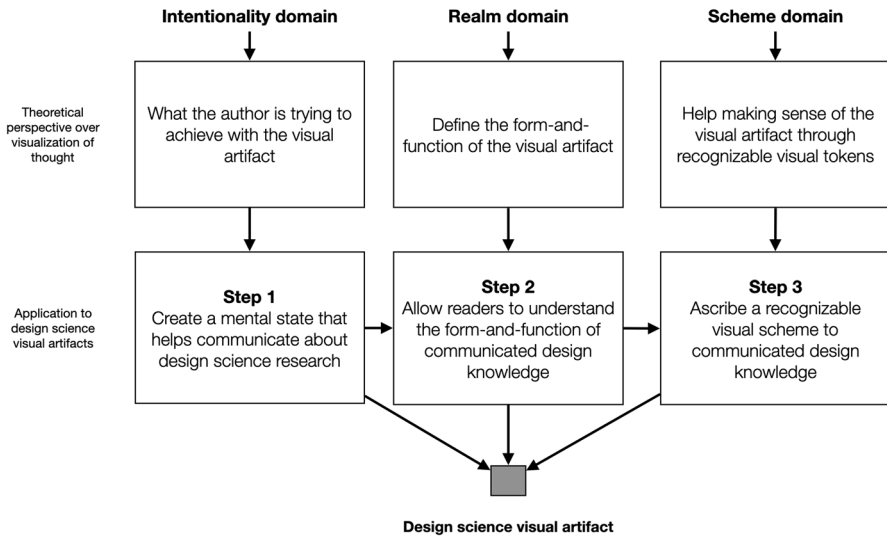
Intentionality domain

Realm domain

Scheme domain

Theoretical perspective over visualization of thought

What the author is trying to achieve with the visual artifact

Define the form-and-function of the visual artifact

Help making sense of the visual artifact through recognizable visual tokens

Application to design science visual artifacts

**Step 1**
Create a mental state that helps communicate about design science research

**Step 2**
Allow readers to understand the form-and-function of communicated design knowledge

**Step 3**
Ascribe a recognizable visual scheme to communicated design knowledge

Design science visual artifact